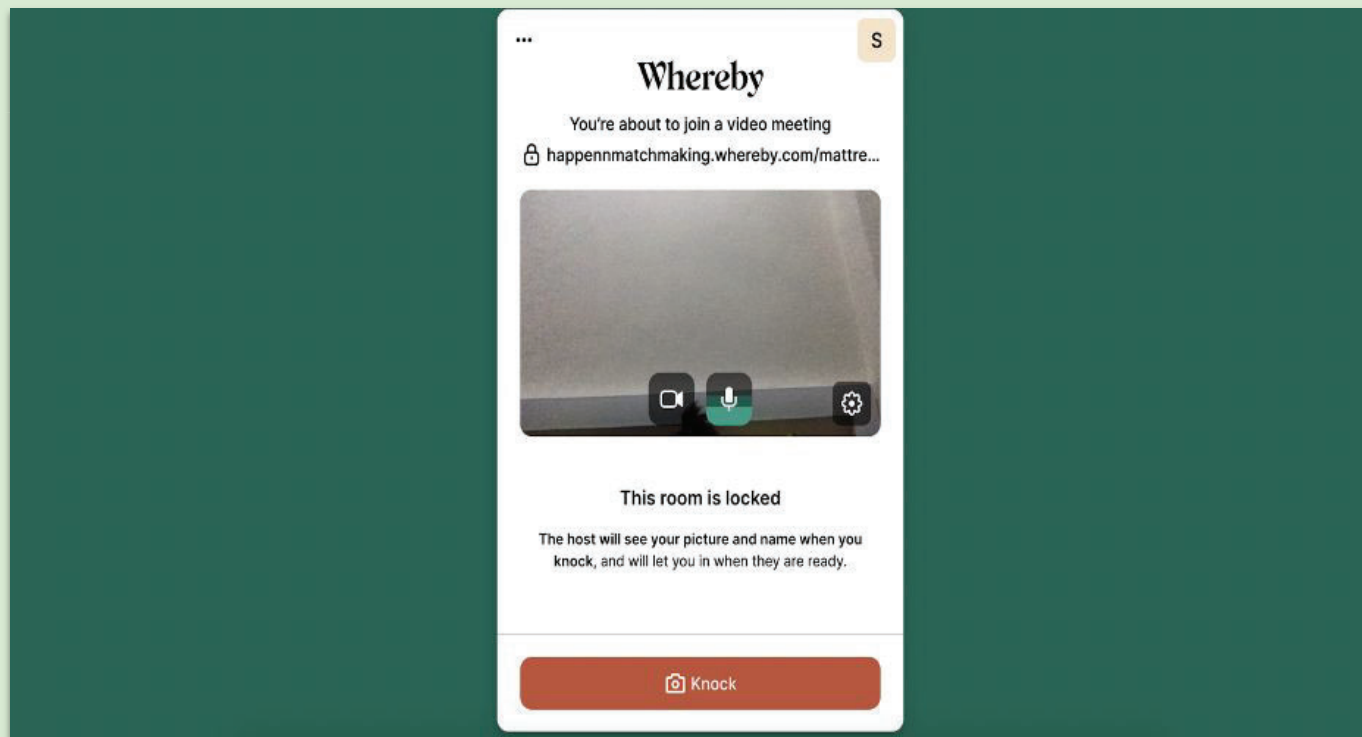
...

S

Whereby

You're about to join a video meeting

happennmatchmaking.whereby.com/mattre...

This room is locked

The host will see your picture and name when you knock, and will let you in when they are ready.

Knock